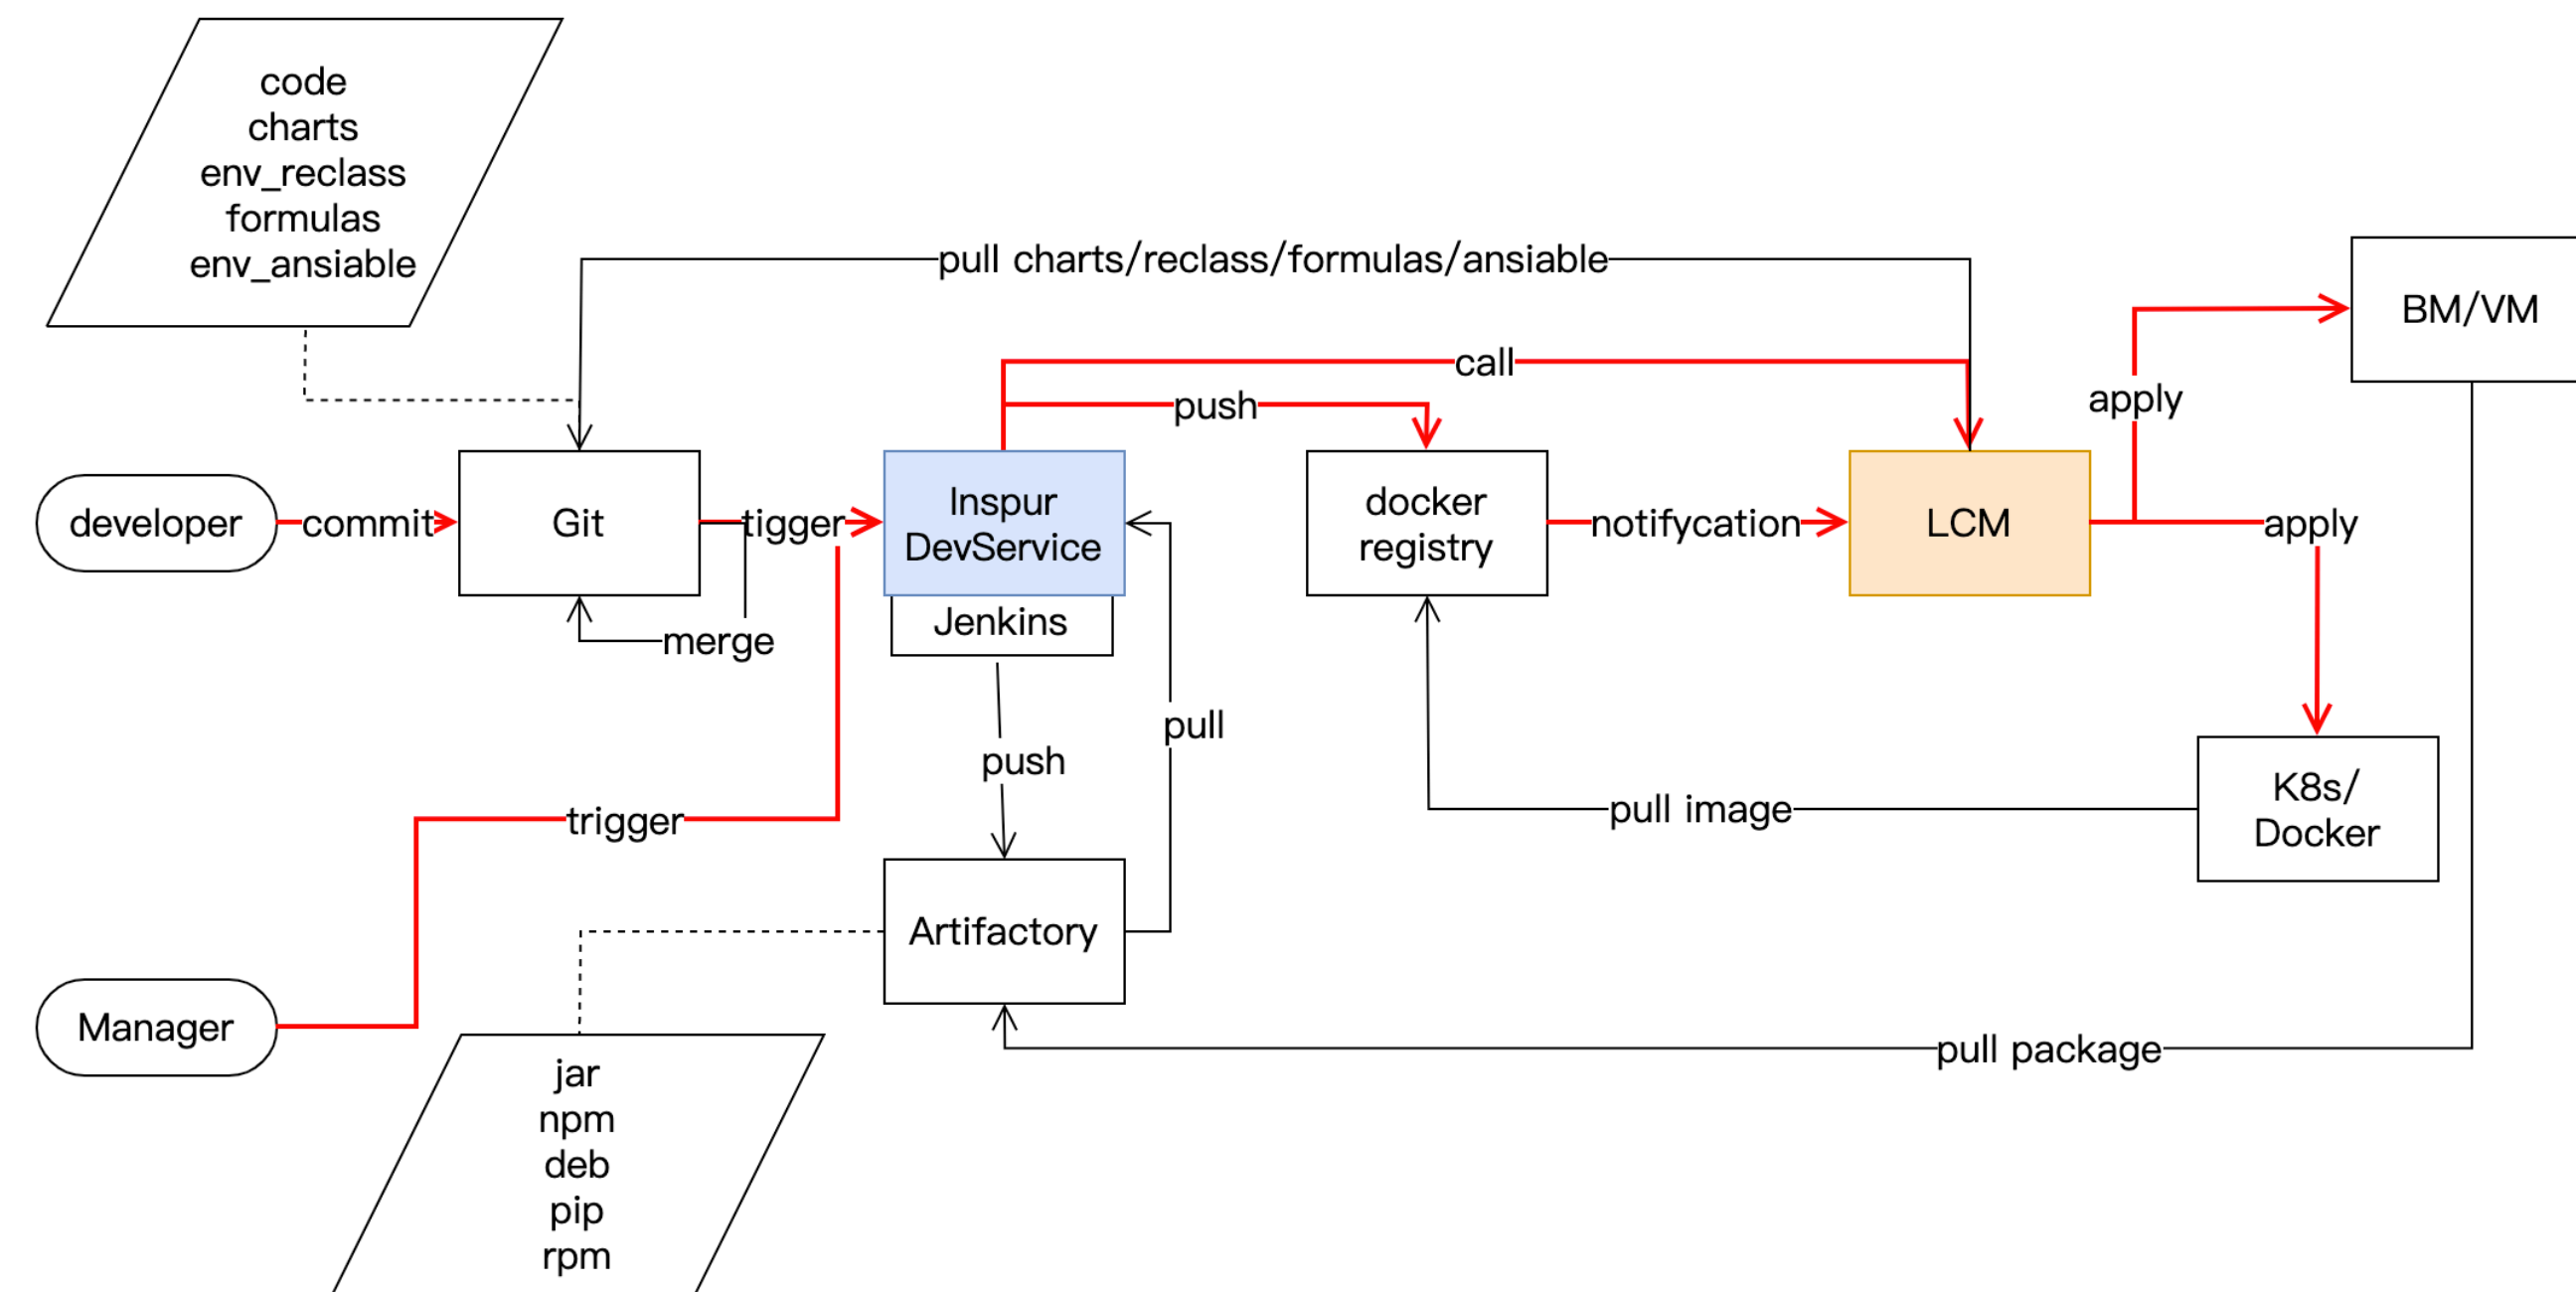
code
charts
env_reclass
formulas
env_ansiable

pull charts/reclass/formulas/ansiable

call

push

BM/VM

apply

developer

commit

Git

tigger

Inspur DevService

Jenkins

docker registry

notifycation

LCM

apply

merge

push

pull

pull image

K8s/ Docker

trigger

Artifactory

Manager

pull package

jar
npm
deb
pip
rpm